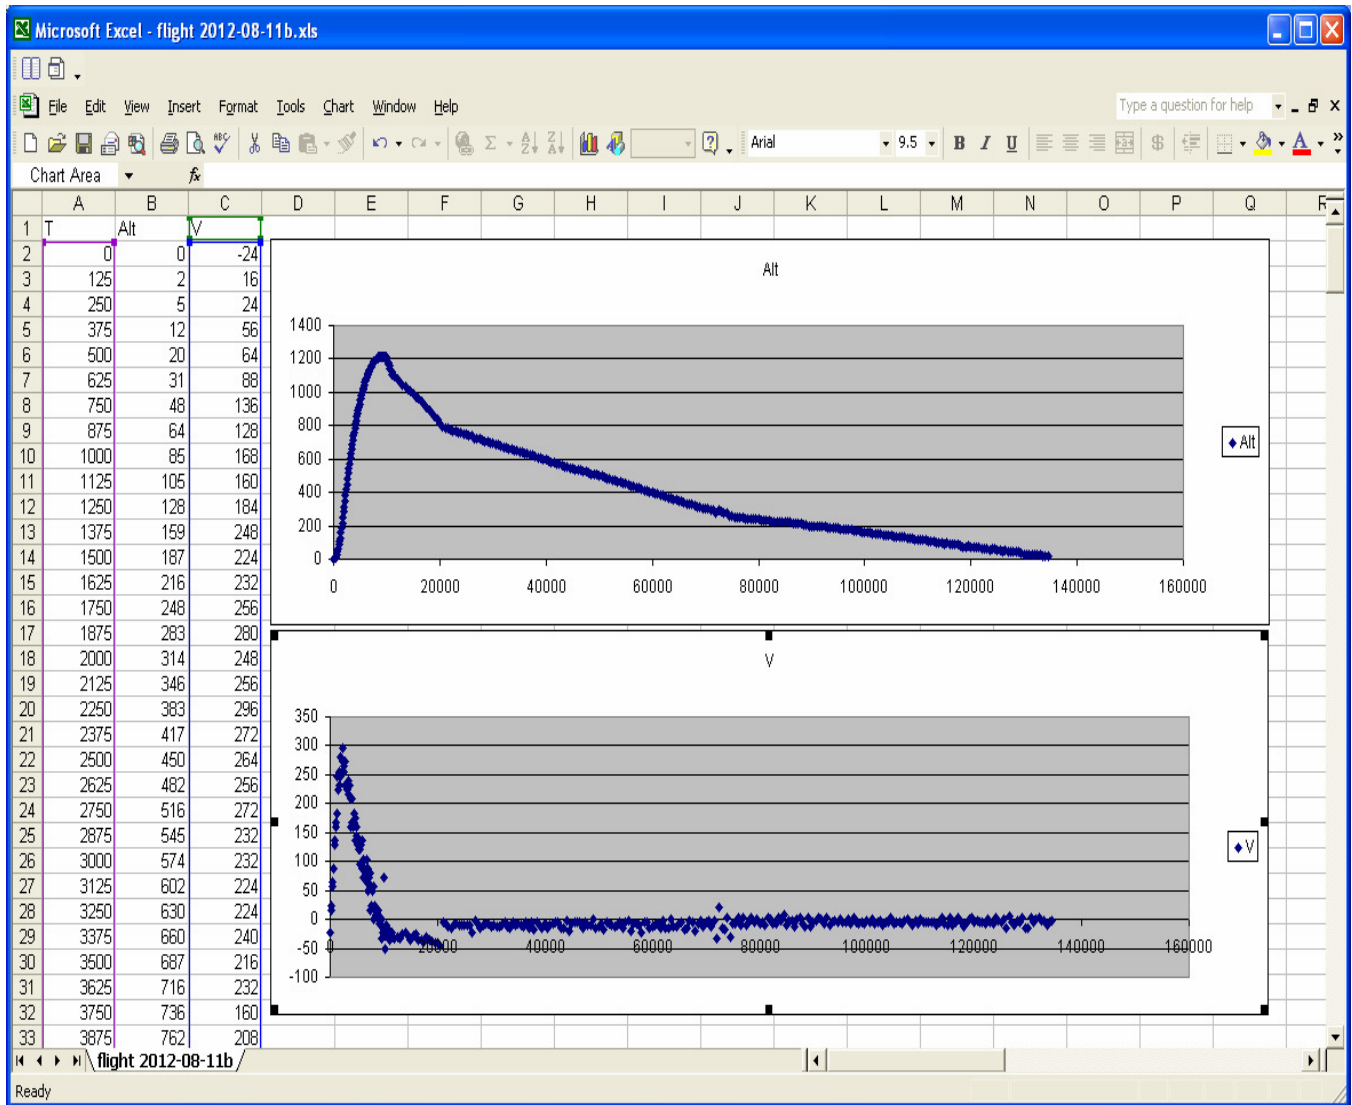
Microsoft Excel - flight 2012-08-11b.xls

File Edit View Insert Format Tools Chart Window Help

Type a question for help

Arial 9.5

B I U

Chart Area

| | A | B | C |
|---|---|---|---|
| 1 | T | Alt | V |
| 2 | 0 | 0 | -24 |
| 3 | 125 | 2 | 16 |
| 4 | 250 | 5 | 24 |
| 5 | 375 | 12 | 56 |
| 6 | 500 | 20 | 64 |
| 7 | 625 | 31 | 88 |
| 8 | 750 | 48 | 136 |
| 9 | 875 | 64 | 128 |
| 10 | 1000 | 85 | 168 |
| 11 | 1125 | 105 | 160 |
| 12 | 1250 | 128 | 184 |
| 13 | 1375 | 159 | 248 |
| 14 | 1500 | 187 | 224 |
| 15 | 1625 | 216 | 232 |
| 16 | 1750 | 248 | 256 |
| 17 | 1875 | 283 | 280 |
| 18 | 2000 | 314 | 248 |
| 19 | 2125 | 346 | 256 |
| 20 | 2250 | 383 | 296 |
| 21 | 2375 | 417 | 272 |
| 22 | 2500 | 450 | 264 |
| 23 | 2625 | 482 | 256 |
| 24 | 2750 | 516 | 272 |
| 25 | 2875 | 545 | 232 |
| 26 | 3000 | 574 | 232 |
| 27 | 3125 | 602 | 224 |
| 28 | 3250 | 630 | 224 |
| 29 | 3375 | 660 | 240 |
| 30 | 3500 | 687 | 216 |
| 31 | 3625 | 716 | 232 |
| 32 | 3750 | 736 | 160 |
| 33 | 3875 | 762 | 208 |

D E F G H I J K L M N O P Q R

Alt
1400 1200 1000 800 600 400 200 0
0 20000 40000 60000 80000 100000 120000 140000 160000
Alt

V
350 300 250 200 150 100 50 0 -50 -100
0 20000 40000 60000 80000 100000 120000 140000 160000
V

flight 2012-08-11b

Ready